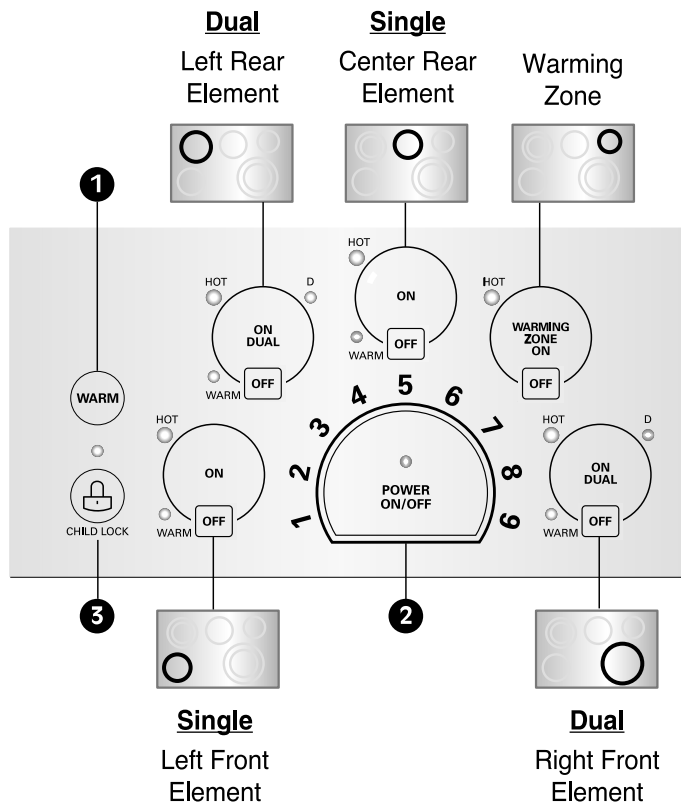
Dual
Left Rear Element

Single
Center Rear Element

Warming Zone

1

HOT
D
ON
DUAL
WARM
OFF

HOT
ON
WARM
OFF

HOT
WARMING ZONE ON
OFF

WARM

CHILD LOCK

HOT
ON
WARM
OFF

1 2 3 4 5 6 7 8 9
POWER ON/OFF

HOT
D
ON
DUAL
WARM
OFF

3

2

Single
Left Front Element

Dual
Right Front Element